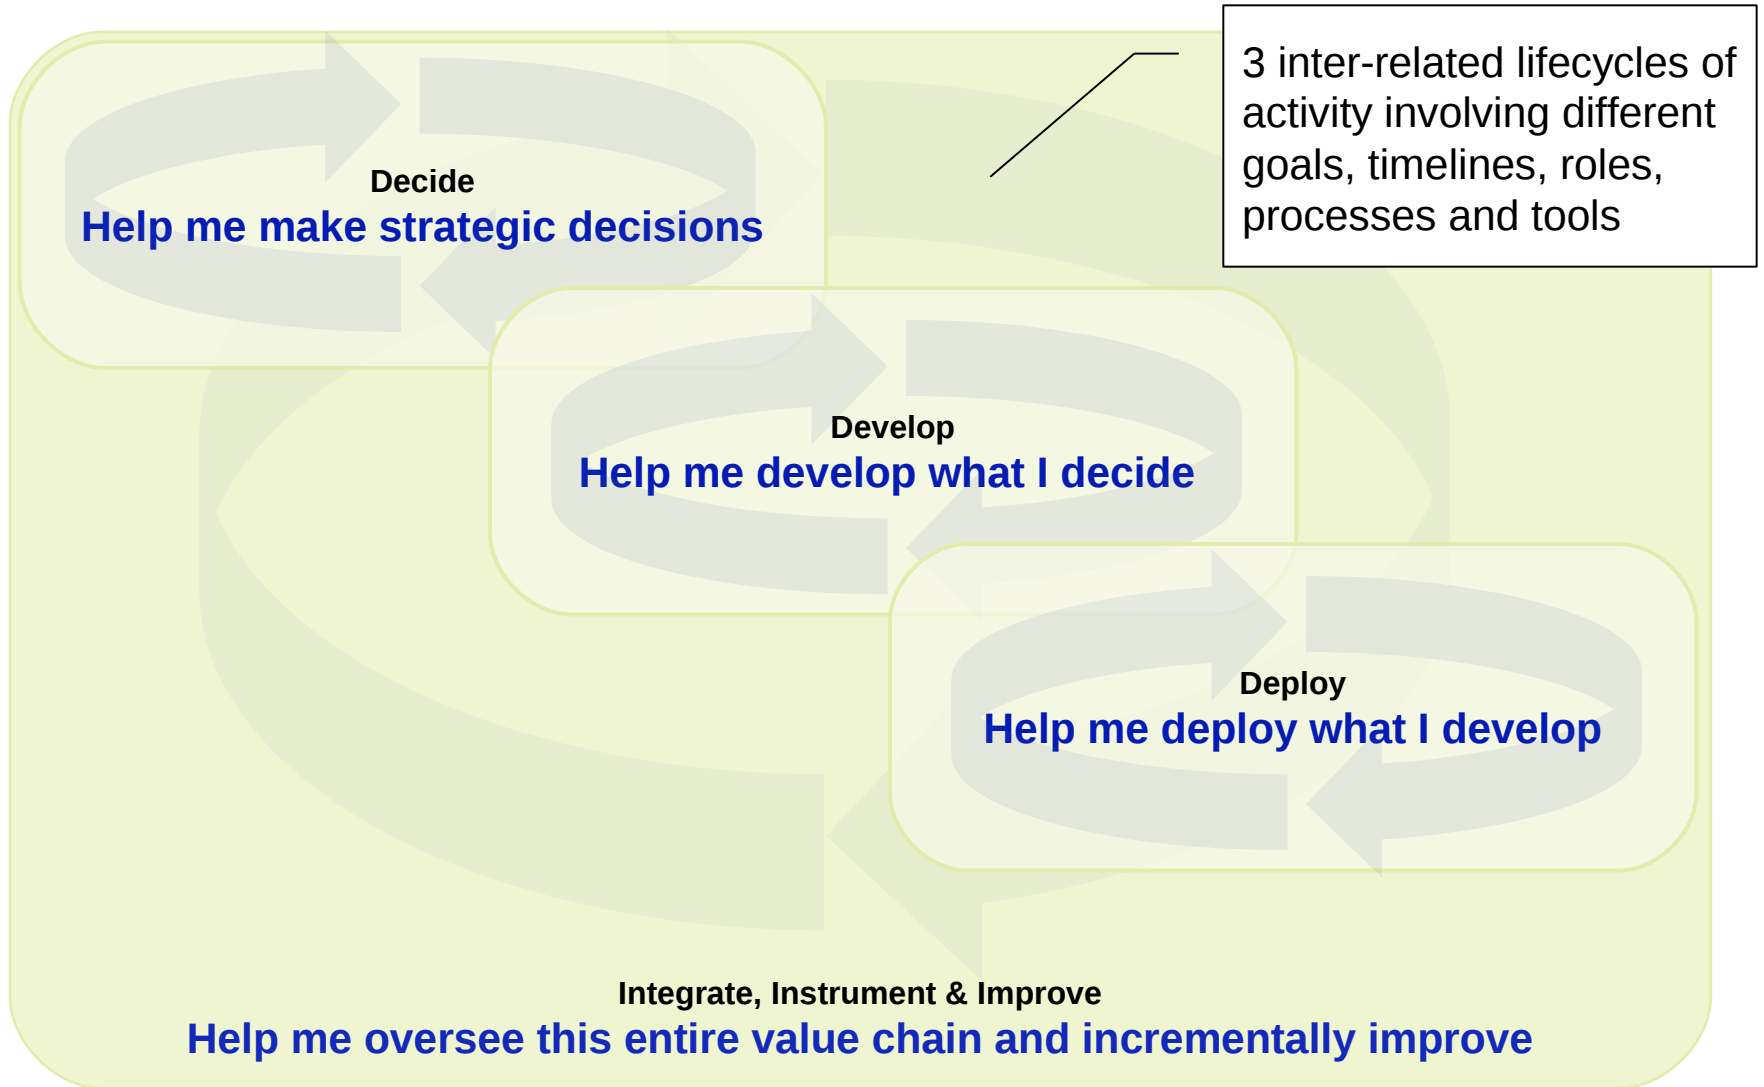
3 inter-related lifecycles of activity involving different goals, timelines, roles, processes and tools

Decide
Help me make strategic decisions

Develop
Help me develop what I decide

Deploy
Help me deploy what I develop

Integrate, Instrument & Improve
Help me oversee this entire value chain and incrementally improve